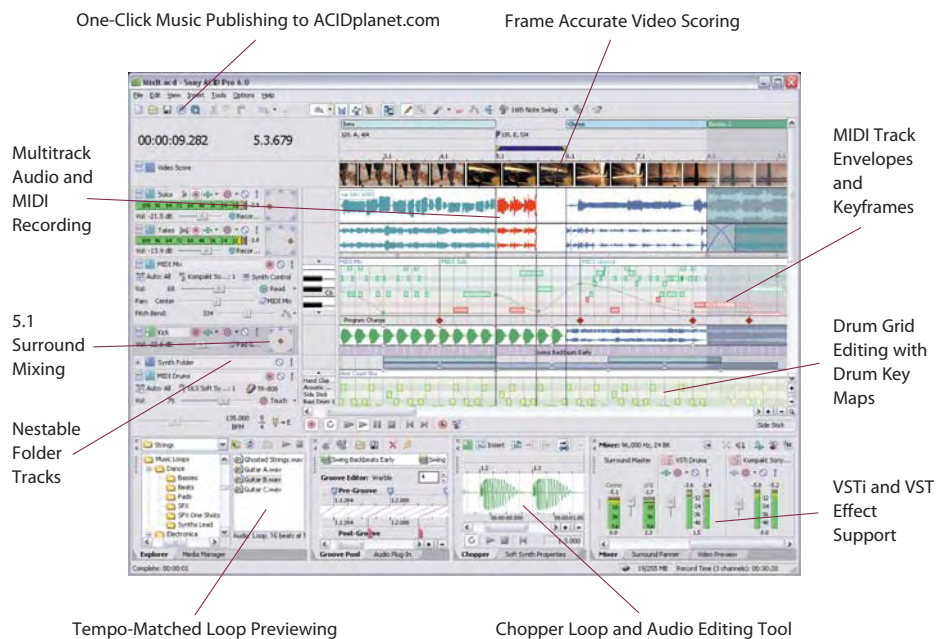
One-Click Music Publishing to ACIDplanet.com

Frame Accurate Video Scoring

Multitrack Audio and MIDI Recording

MIDI Track Envelopes and Keyframes

5.1 Surround Mixing

Drum Grid Editing with Drum Key Maps

Nestable Folder Tracks

VSTi and VST Effect Support

Tempo-Matched Loop Previewing

Chopper Loop and Audio Editing Tool

WitH.acd - Sony ACID Pro 6.0

File Edit View Insert Tools Options Help

00:00:09.282 5.3.679

Video Score

Solo

Takes

MIDI Mix

Kick

Synth Folder

MIDI Drums

Program Change

Strings

Music Loops

Dance

Basses

Beats

Pads

SFX

Synths Lead

Electronica

Explorer Media Manager

Swing Backbeats Early

Groove Editor

Pre-Groove

Post-Groove

Groove Pool Audio Plug-In

Insert

Chopper Soft Synth Properties

Mixer: 96,000 Hz, 24 Bit

Surround Master

VSTi Drums

Mixer Surround Panner Video Preview

Complete: 00:00:01

Record Time (3 channels): 00:30:20